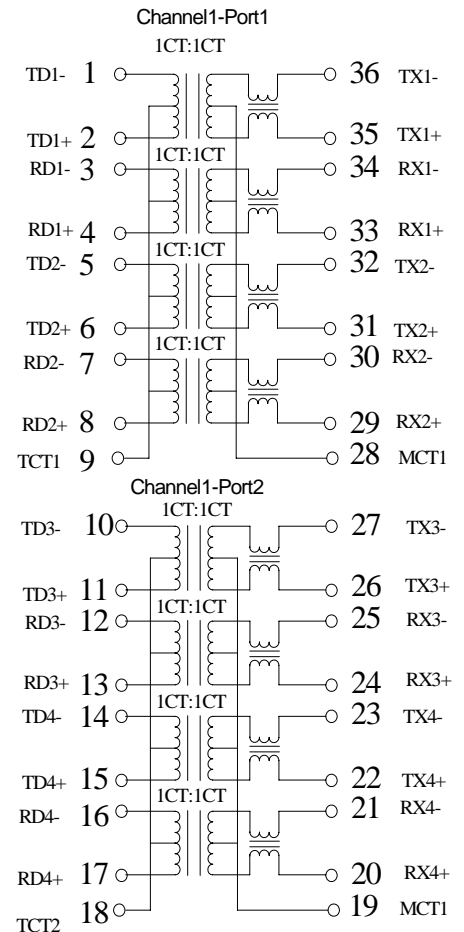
Channel1-Port1

1CT:1CT

TD1- 1
36 TX1-
TD1+ 2
35 TX1+

1CT:1CT

RD1- 3
34 RX1-
RD1+ 4
33 RX1+

1CT:1CT

TD2- 5
32 TX2-
TD2+ 6
31 TX2+

1CT:1CT

RD2- 7
30 RX2-
RD2+ 8
29 RX2+
TCT1 9
28 MCT1

Channel1-Port2

1CT:1CT

TD3- 10
27 TX3-
TD3+ 11
26 TX3+

1CT:1CT

RD3- 12
25 RX3-
RD3+ 13
24 RX3+

1CT:1CT

TD4- 14
23 TX4-
TD4+ 15
22 TX4+

1CT:1CT

RD4- 16
21 RX4-
RD4+ 17
20 RX4+
TCT2 18
19 MCT1